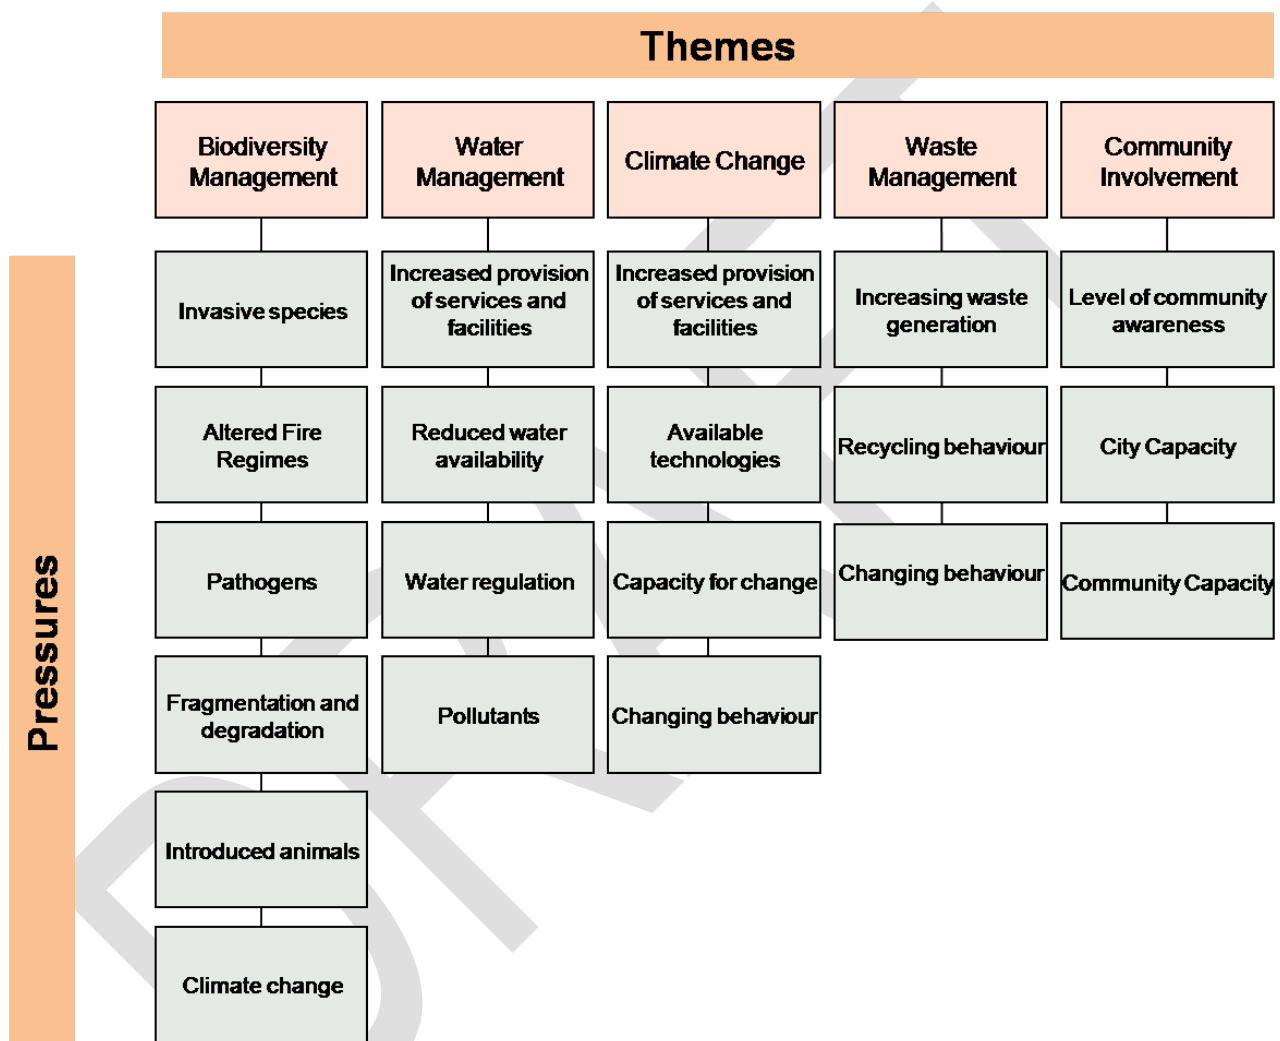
Themes

Pressures

Biodiversity Management

Invasive species

Altered Fire Regimes

Pathogens

Fragmentation and degradation

Introduced animals

Climate change

Water Management

Increased provision of services and facilities

Reduced water availability

Water regulation

Pollutants

Climate Change

Increased provision of services and facilities

Available technologies

Capacity for change

Changing behaviour

Waste Management

Increasing waste generation

Recycling behaviour

Changing behaviour

Community Involvement

Level of community awareness

City Capacity

Community Capacity